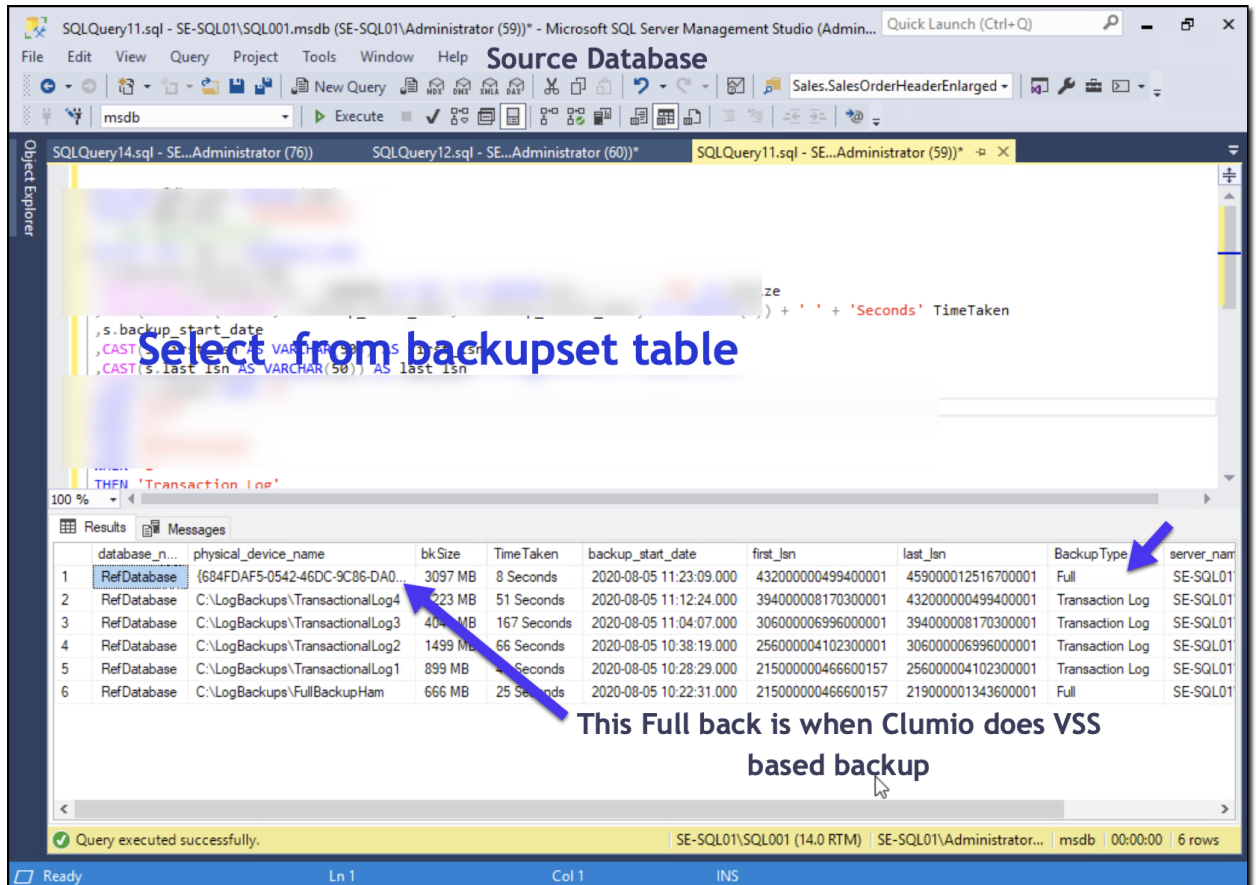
SQLQuery11.sql - SE-SQL01\SQL001.msdb (SE-SQL01\Administrator (59))* - Microsoft SQL Server Management Studio (Admin... Quick Launch (Ctrl+Q)

File Edit View Query Project Tools Window Help

Source Database

New Query

Sales.SalesOrderHeaderEnlarged

msdb

Execute

Object Explorer

SQLQuery14.sql - SE...Administrator (76))

SQLQuery12.sql - SE...Administrator (60))*

SQLQuery11.sql - SE...Administrator (59))*

ze

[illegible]) + ' ' + 'Seconds' TimeTaken
,s.backup_start_date
,CAST([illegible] AS VARCHAR([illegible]) AS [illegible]
,CAST(s.last_lsn AS VARCHAR(50)) AS last_lsn

Select from backupset table

WHEN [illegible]
THEN 'Transaction Log'

100 %

Results Messages

| | database_n... | physical_device_name | bkSize | TimeTaken | backup_start_date | first_lsn | last_lsn | BackupType | server_nam |
|---|---|---|---|---|---|---|---|---|---|
| 1 | RefDatabase | {684FDAF5-0542-46DC-9C86-DA0... | 3097 MB | 8 Seconds | 2020-08-05 11:23:09.000 | 432000000499400001 | 459000012516700001 | Full | SE-SQL01 |
| 2 | RefDatabase | C:\LogBackups\TransactionalLog4 | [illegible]223 MB | 51 Seconds | 2020-08-05 11:12:24.000 | 394000008170300001 | 432000000499400001 | Transaction Log | SE-SQL01 |
| 3 | RefDatabase | C:\LogBackups\TransactionalLog3 | 40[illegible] MB | 167 Seconds | 2020-08-05 11:04:07.000 | 306000006996000001 | 394000008170300001 | Transaction Log | SE-SQL01 |
| 4 | RefDatabase | C:\LogBackups\TransactionalLog2 | 1499 MB | 66 Seconds | 2020-08-05 10:38:19.000 | 256000004102300001 | 306000006996000001 | Transaction Log | SE-SQL01 |
| 5 | RefDatabase | C:\LogBackups\TransactionalLog1 | 899 MB | 4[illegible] Seconds | 2020-08-05 10:28:29.000 | 215000000466600157 | 256000004102300001 | Transaction Log | SE-SQL01 |
| 6 | RefDatabase | C:\LogBackups\FullBackupHam | 666 MB | 25 Seconds | 2020-08-05 10:22:31.000 | 215000000466600157 | 219000001343600001 | Full | SE-SQL01 |

This Full back is when Clumio does VSS based backup

Query executed successfully. SE-SQL01\SQL001 (14.0 RTM) SE-SQL01\Administrator... msdb 00:00:00 6 rows

Ready Ln 1 Col 1 INS